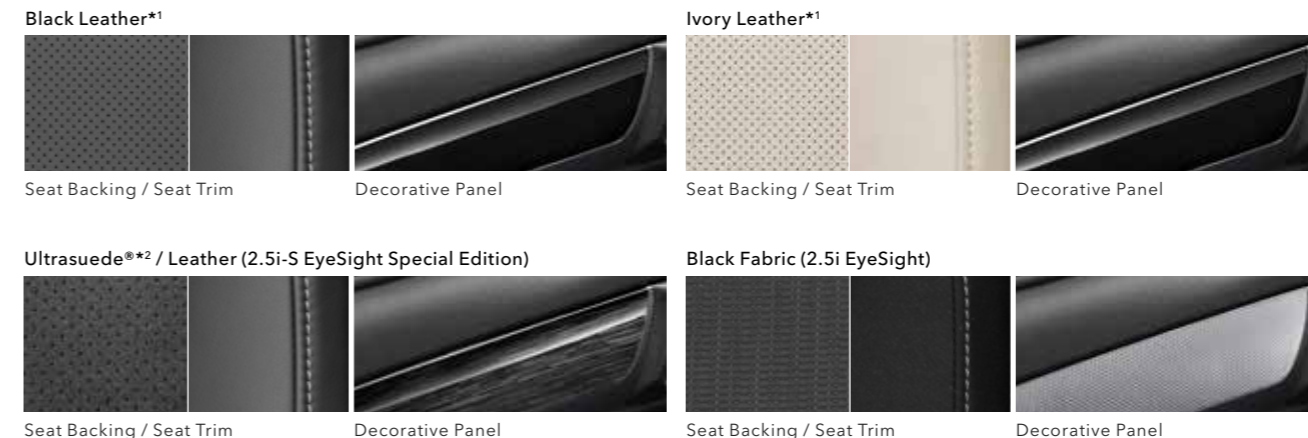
Black Leather*$^1$

Seat Backing / Seat Trim

Decorative Panel

Ivory Leather*$^1$

Seat Backing / Seat Trim

Decorative Panel

Ultrasuede®*$^2$ / Leather (2.5i-S EyeSight Special Edition)

Seat Backing / Seat Trim

Decorative Panel

Black Fabric (2.5i EyeSight)

Seat Backing / Seat Trim

Decorative Panel